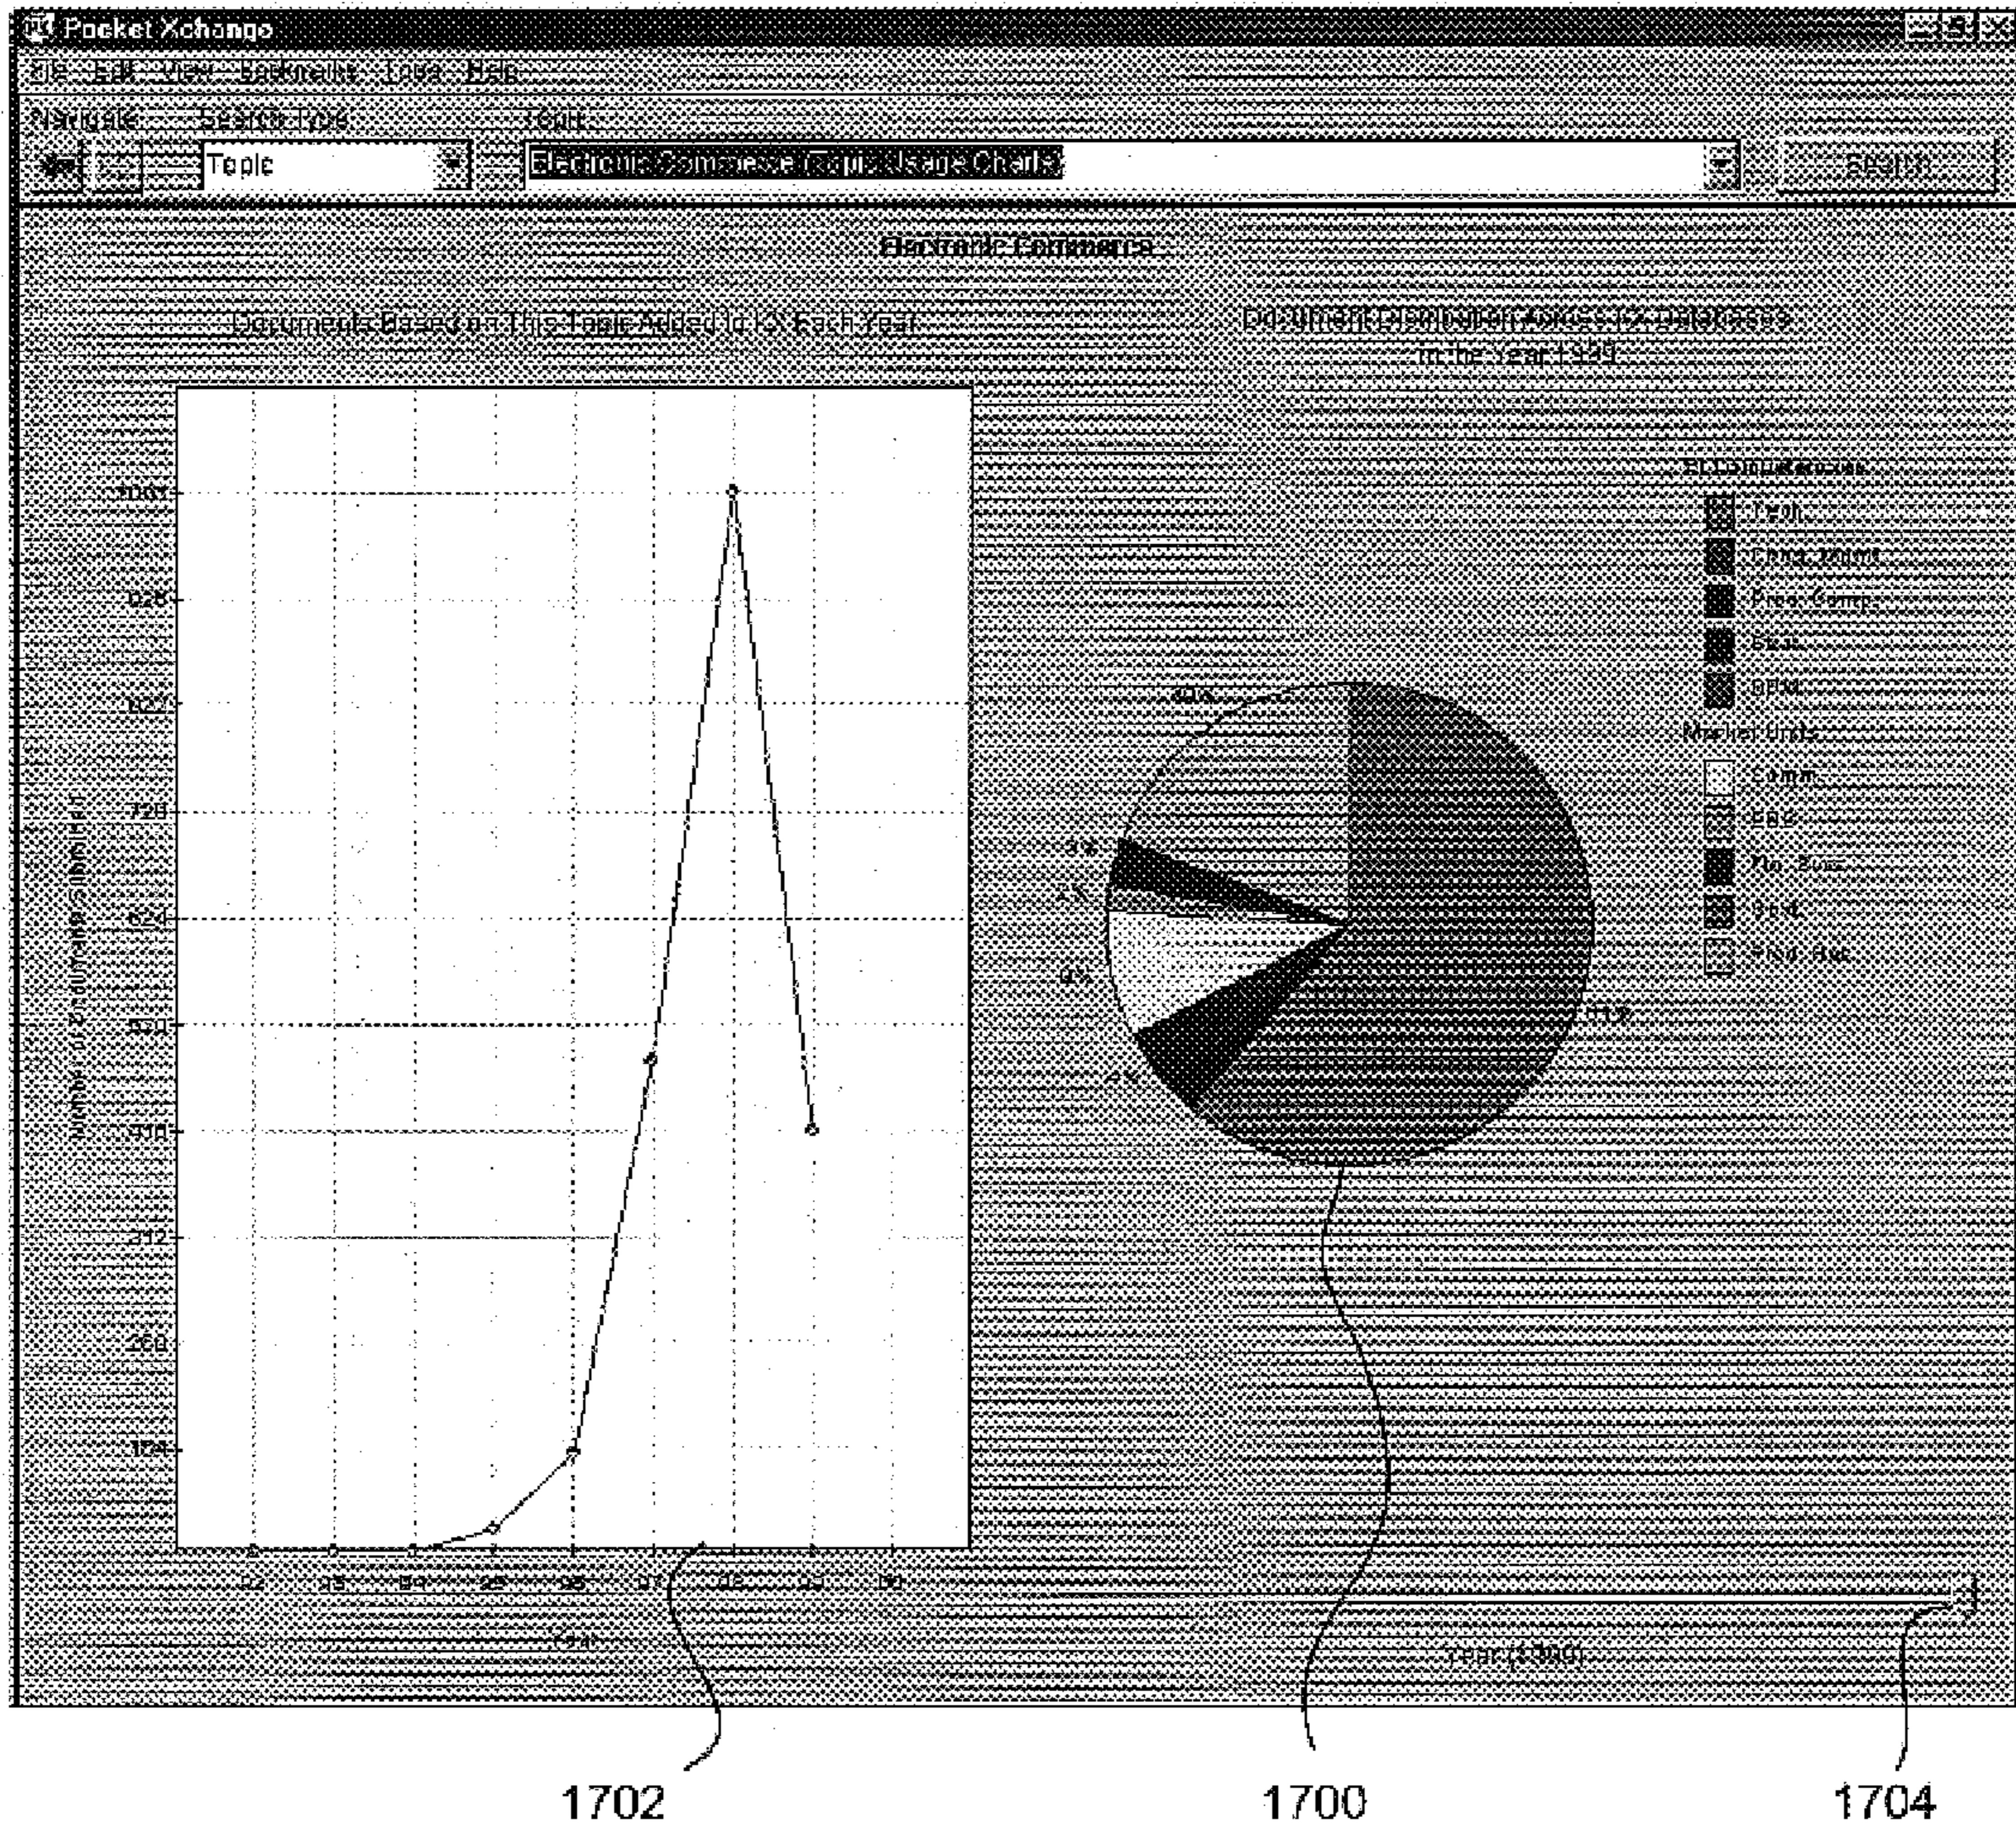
Pocket Xchange

File Edit View Bookmarks Tools Help

Navigate Search Type Topic

Topic

Electronic Commerce (Topic Usage Charts)

Search

Electronic Commerce

Documents Based on This Topic Added to KX Each Year

Number of Documents Submitted

1001

936

832

728

624

520

416

312

208

104

92 93 94 95 96 97 98 99 00

Year

Document Distribution Across KX Databases in the Year 1999

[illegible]%

3%

2%

8%

4%

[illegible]%

KX Databases

Tech.

Chng. Mgmt.

Proc. Comp.

Strat.

BPM

Market Units

Comm.

Elec.

Fin. Svcs.

Govt.

Prod. Res.

Year (1999)

1702

1700

1704